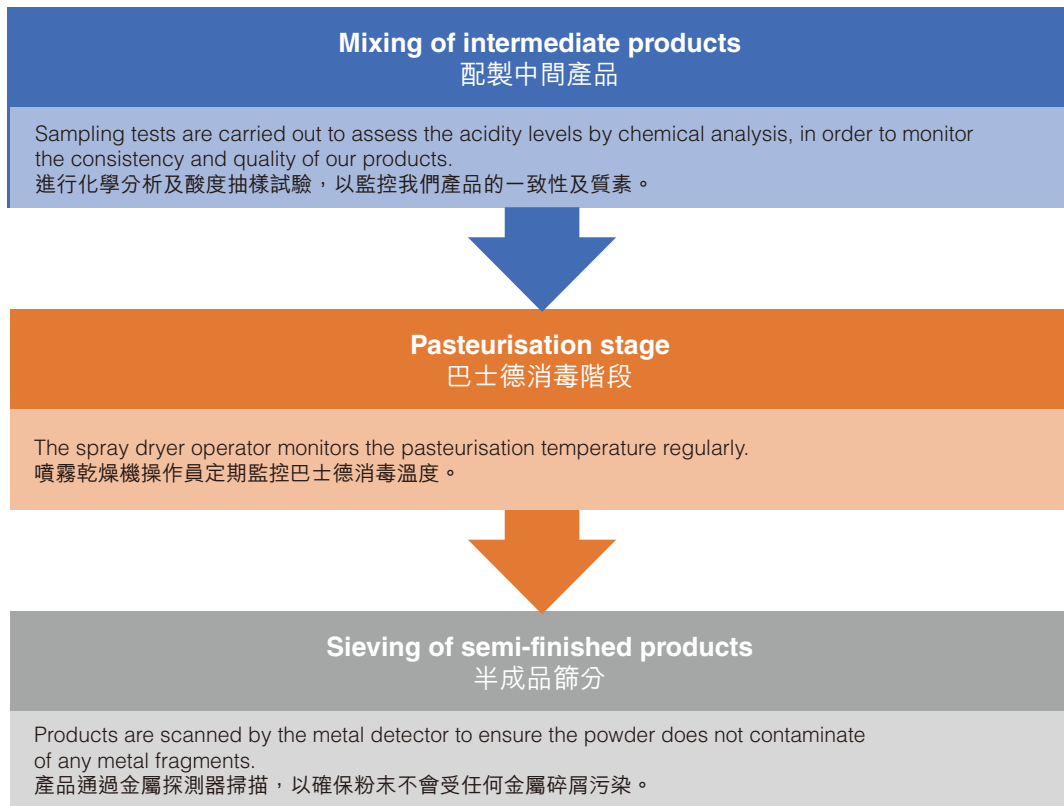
Mixing of intermediate products
配製中間產品

Sampling tests are carried out to assess the acidity levels by chemical analysis, in order to monitor the consistency and quality of our products.
進行化學分析及酸度抽樣試驗，以監控我們產品的一致性及質素。

Pasteurisation stage
巴士德消毒階段

The spray dryer operator monitors the pasteurisation temperature regularly.
噴霧乾燥機操作員定期監控巴士德消毒溫度。

Sieving of semi-finished products
半成品篩分

Products are scanned by the metal detector to ensure the powder does not contaminate of any metal fragments.
產品通過金屬探測器掃描，以確保粉末不會受任何金屬碎屑污染。